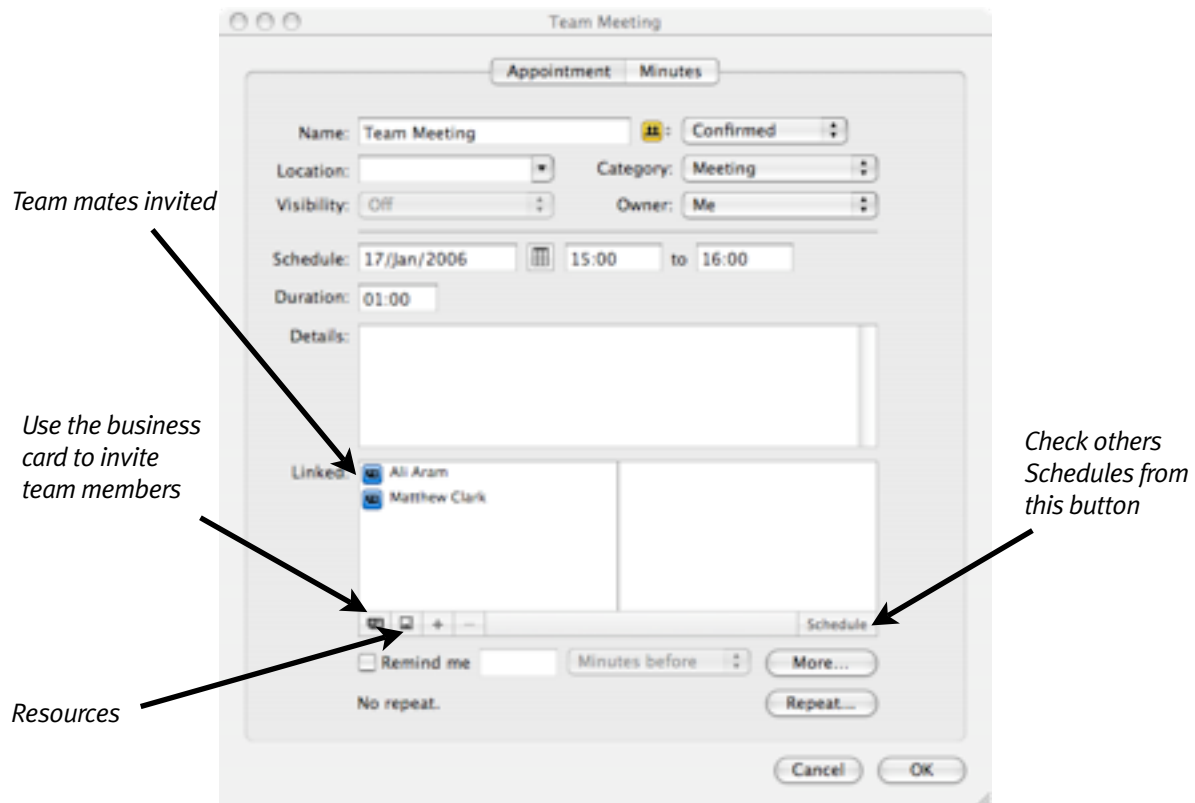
Team Meeting

Appointment | Minutes

Name: Team Meeting
Confirmed
Location:
Category: Meeting
Visibility: Off
Owner: Me

Team mates invited

Schedule: 17/Jan/2006
15:00 to 16:00
Duration: 01:00
Details:

Use the business card to invite team members

Check others Schedules from this button

Linked: Ali Aram
Matthew Clark

+ –
Schedule

Remind me
Minutes before
More...

Resources

No repeat.
Repeat...

Cancel
OK